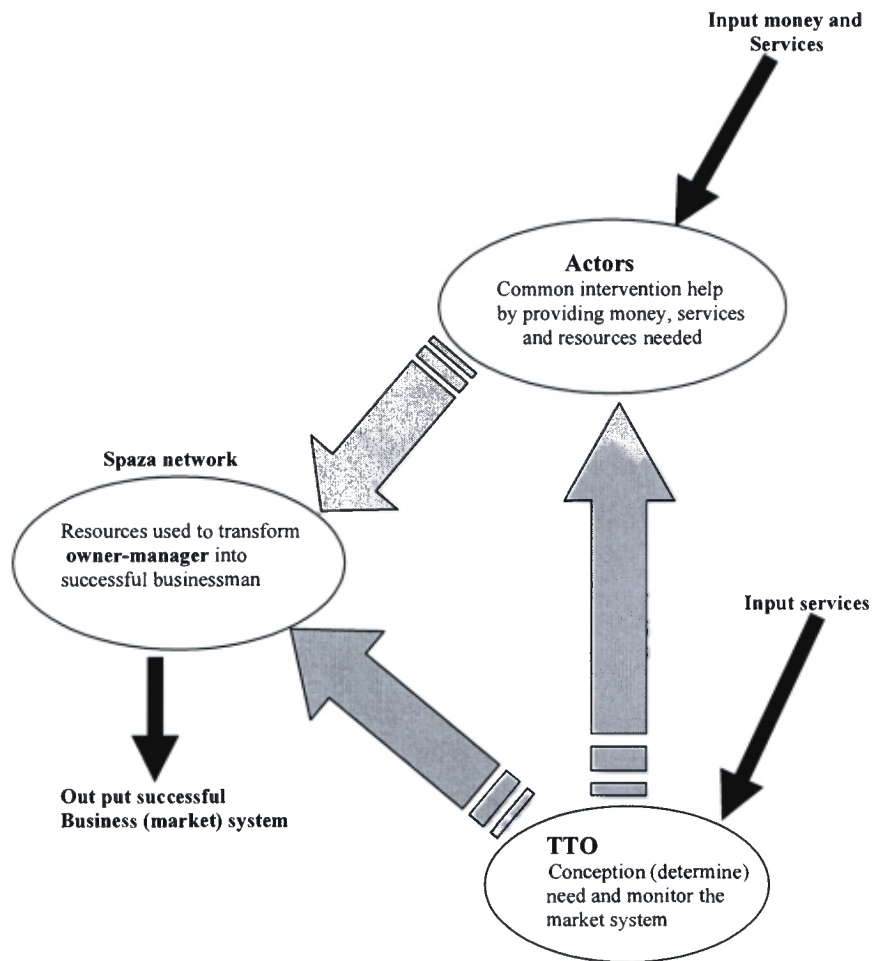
Input money and Services

Actors
Common intervention help by providing money, services and resources needed

Spaza network

Resources used to transform owner-manager into successful businessman

Input services

Out put successful Business (market) system

TTO
Conception (determine) need and monitor the market system